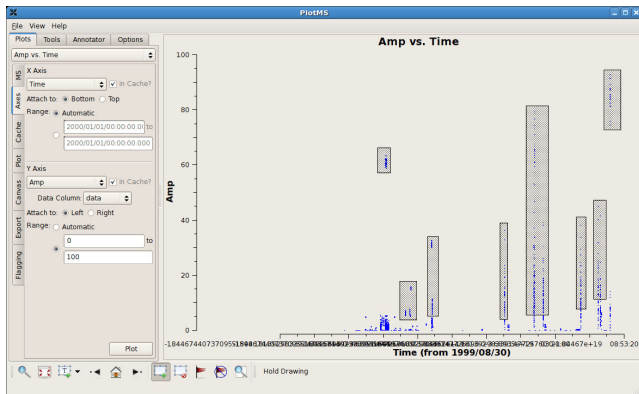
PlotMS

File View Help

Plots Tools Annotator Options

Amp vs. Time

MS Axes Cache Plot Canvas Export Flagging

X Axis
Time
In Cache?
Attach to: Bottom Top
Range: Automatic
2000/01/01/00:00:00.00 to
2000/01/01/00:00:00.000

Y Axis
Amp
In Cache?
Data Column: data
Attach to: Left Right
Range: Automatic
0 to
100

Plot

Amp vs. Time

100
80
60
40
20
0

Amp

-18446744073709551 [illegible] 84467e+19 08:53:20

Time (from 1999/08/30)

Hold Drawing